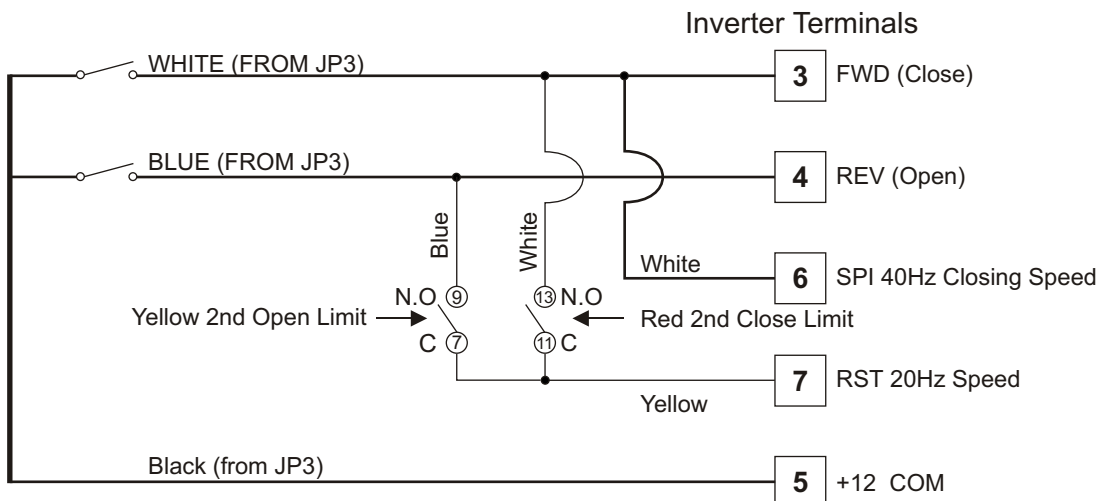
Inverter Terminals

WHITE (FROM JP3)

3 FWD (Close)

BLUE (FROM JP3)

4 REV (Open)

Blue

White

White

6 SPI 40Hz Closing Speed

N.O ⑨

⑬ N.O

Yellow 2nd Open Limit

Red 2nd Close Limit

C ⑦

⑪ C

7 RST 20Hz Speed

Yellow

Black (from JP3)

5 +12 COM